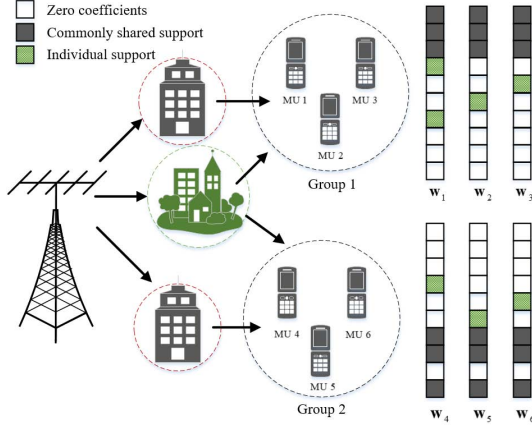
Zero coefficients
Commonly shared support
Individual support

MU 1
MU 3
MU 2
Group 1

MU 4
MU 6
MU 5
Group 2

$\mathbf{w}_1$ $\mathbf{w}_2$ $\mathbf{w}_3$

$\mathbf{w}_4$ $\mathbf{w}_5$ $\mathbf{w}_6$